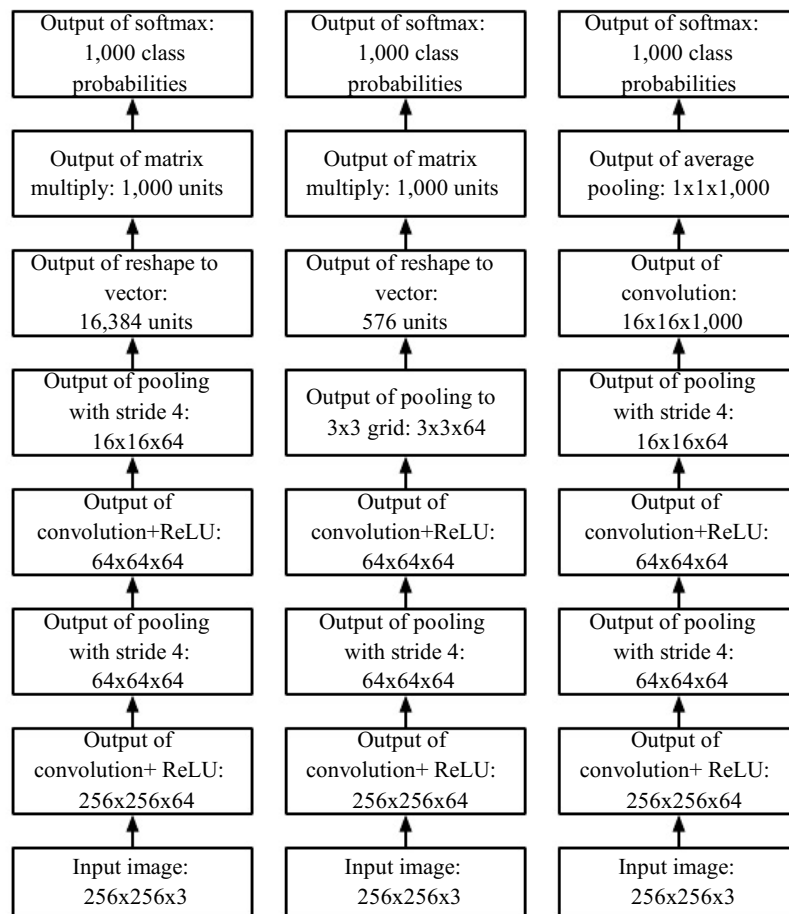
Output of softmax: 1,000 class probabilities

Output of matrix multiply: 1,000 units

Output of reshape to vector: 16,384 units

Output of pooling with stride 4: 16x16x64

Output of convolution+ReLU: 64x64x64

Output of pooling with stride 4: 64x64x64

Output of convolution+ ReLU: 256x256x64

Input image: 256x256x3

Output of softmax: 1,000 class probabilities

Output of matrix multiply: 1,000 units

Output of reshape to vector: 576 units

Output of pooling to 3x3 grid: 3x3x64

Output of convolution+ReLU: 64x64x64

Output of pooling with stride 4: 64x64x64

Output of convolution+ ReLU: 256x256x64

Input image: 256x256x3

Output of softmax: 1,000 class probabilities

Output of average pooling: 1x1x1,000

Output of convolution: 16x16x1,000

Output of pooling with stride 4: 16x16x64

Output of convolution+ReLU: 64x64x64

Output of pooling with stride 4: 64x64x64

Output of convolution+ ReLU: 256x256x64

Input image: 256x256x3